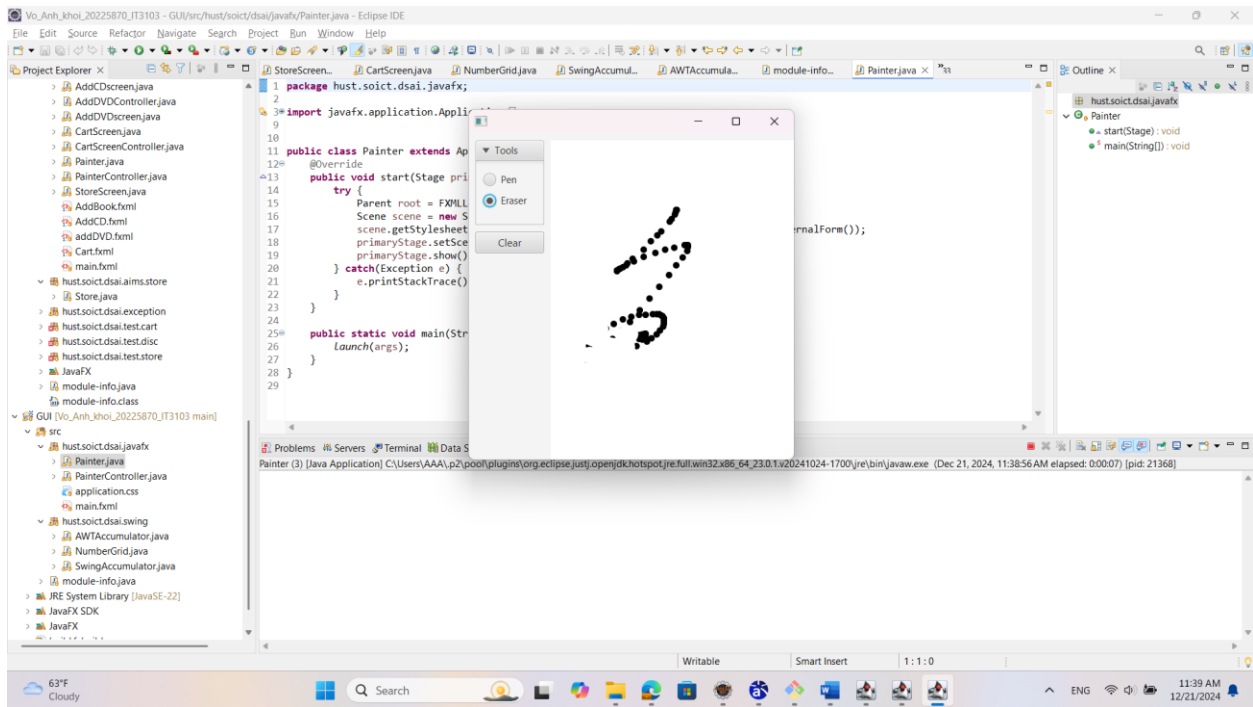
Vo_Anh_khoi_20225870_IT3103 - GUI/src/hust/soict/dsai/javafx/Painter.java - Eclipse IDE

File Edit Source Refactor Navigate Search Project Run Window Help

Project Explorer ×

AddCDscreen.java
AddDVDController.java
AddDVDscreen.java
CartScreen.java
CartScreenController.java
Painter.java
PainterController.java
StoreScreen.java
AddBook.fxml
AddCD.fxml
addDVD.fxml
Cart.fxml
main.fxml
hust.soict.dsai.aims.store
Store.java
hust.soict.dsai.exception
hust.soict.dsai.test.cart
hust.soict.dsai.test.disc
hust.soict.dsai.test.store
JavaFX
module-info.java
module-info.class
GUI [Vo_Anh_khoi_20225870_IT3103 main]
src
hust.soict.dsai.javafx
Painter.java
PainterController.java
application.css
main.fxml
hust.soict.dsai.swing
AWTAccumulator.java
NumberGrid.java
SwingAccumulator.java
module-info.java
JRE System Library [JavaSE-22]
JavaFX SDK
JavaFX

StoreScreen... CartScreen.java NumberGrid.java SwingAccumul... AWTAccumula... module-info... Painter.java × »53

1 package hust.soict.dsai.javafx;
2
3 import javafx.application.Applic
9
10
11 public class Painter extends Ap
12 @Override
13 public void start(Stage pri
14 try {
15 Parent root = FXMLL
16 Scene scene = new S
17 scene.getStylesheet rnalForm());
18 primaryStage.setSce
19 primaryStage.show()
20 } catch(Exception e) {
21 e.printStackTrace()
22 }
23 }
24
25 public static void main(Str
26 launch(args);
27 }
28 }
29

Tools
Pen
Eraser
Clear

Outline ×
hust.soict.dsai.javafx
Painter
start(Stage) : void
main(String[]) : void

Problems Servers Terminal Data S
Painter (3) [Java Application] C:\Users\AAA\.p2\pool\plugins\org.eclipse.justj.openjdk.hotspot.jre.full.win32.x86_64_23.0.1.v20241024-1700\jre\bin\javaw.exe (Dec 21, 2024, 11:38:56 AM elapsed: 0:00:07) [pid: 21368]

Writable Smart Insert 1 : 1 : 0

63°F
Cloudy
Search
ENG
11:39 AM
12/21/2024